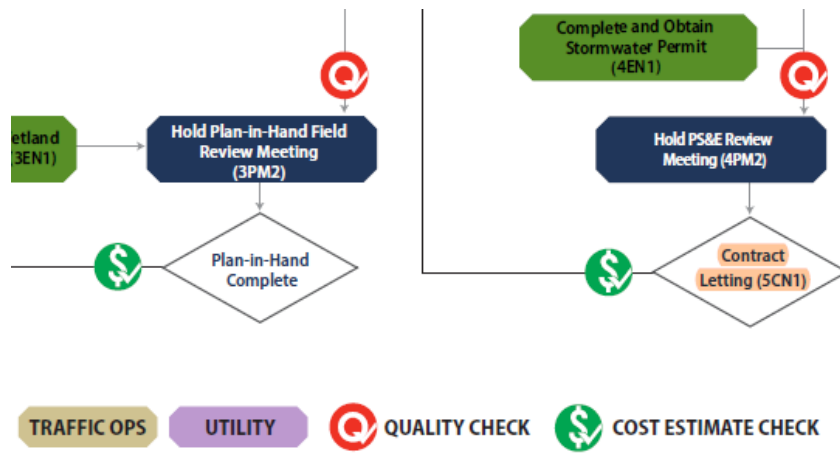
etland
3EN1)

Hold Plan-in-Hand Field Review Meeting (3PM2)

Plan-in-Hand Complete

Complete and Obtain Stormwater Permit (4EN1)

Hold PS&E Review Meeting (4PM2)

Contract Letting (5CN1)

TRAFFIC OPS
UTILITY
QUALITY CHECK
COST ESTIMATE CHECK